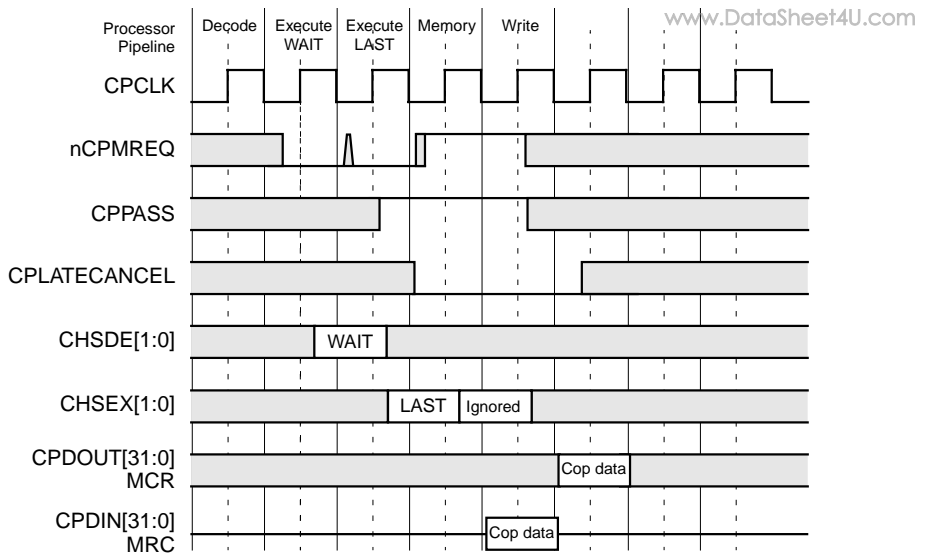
www.DataSheet4U.com

Processor Pipeline

Decode

Execute WAIT

Execute LAST

Memory

Write

CPCLK

nCPMREQ

CPPASS

CPLATECANCEL

CHSDE[1:0]

WAIT

CHSEX[1:0]

LAST

Ignored

CPDOUT[31:0] MCR

Cop data

CPDIN[31:0] MRC

Cop data